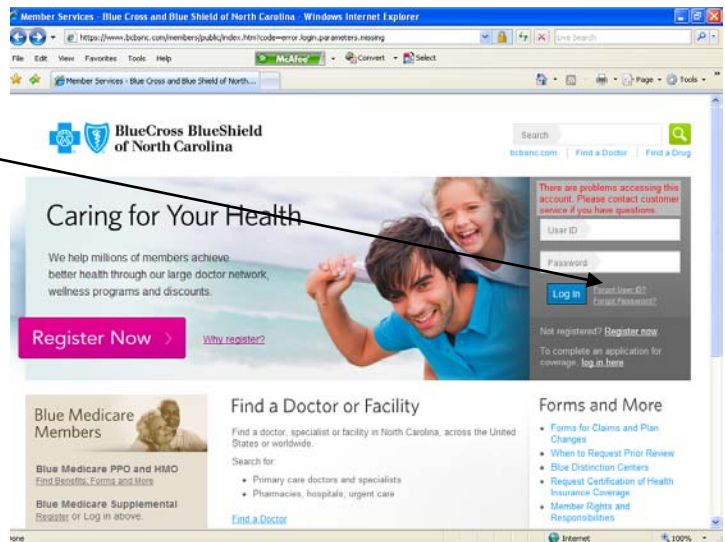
Member Services - Blue Cross and Blue Shield of North Carolina - Windows Internet Explorer

https://www.bcbsnc.com/members/public/index.htm?code=error.login.parameters.missing

Live Search

File Edit View Favorites Tools Help

McAfee

Convert Select

Member Services - Blue Cross and Blue Shield of North...

Page Tools

BlueCross BlueShield of North Carolina

Search

bcbsnc.com | Find a Doctor | Find a Drug

Caring for Your Health

We help millions of members achieve better health through our large doctor network, wellness programs and discounts.

Register Now

Why register?

There are problems accessing this account. Please contact customer service if you have questions.

User ID

Password

Log in

Forgot User ID?
Forgot Password?

Not registered? Register now

To complete an application for coverage, log in here

Blue Medicare Members

Blue Medicare PPO and HMO
Find Benefits, Forms and More

Blue Medicare Supplemental
Register or Log in above.

Find a Doctor or Facility

Find a doctor, specialist or facility in North Carolina, across the United States or worldwide.

Search for:

• Primary care doctors and specialists
• Pharmacies, hospitals, urgent care

Find a Doctor

Forms and More

• Forms for Claims and Plan Changes
• When to Request Prior Review
• Blue Distinction Centers
• Request Certification of Health Insurance Coverage
• Member Rights and Responsibilities

one

Internet

100%